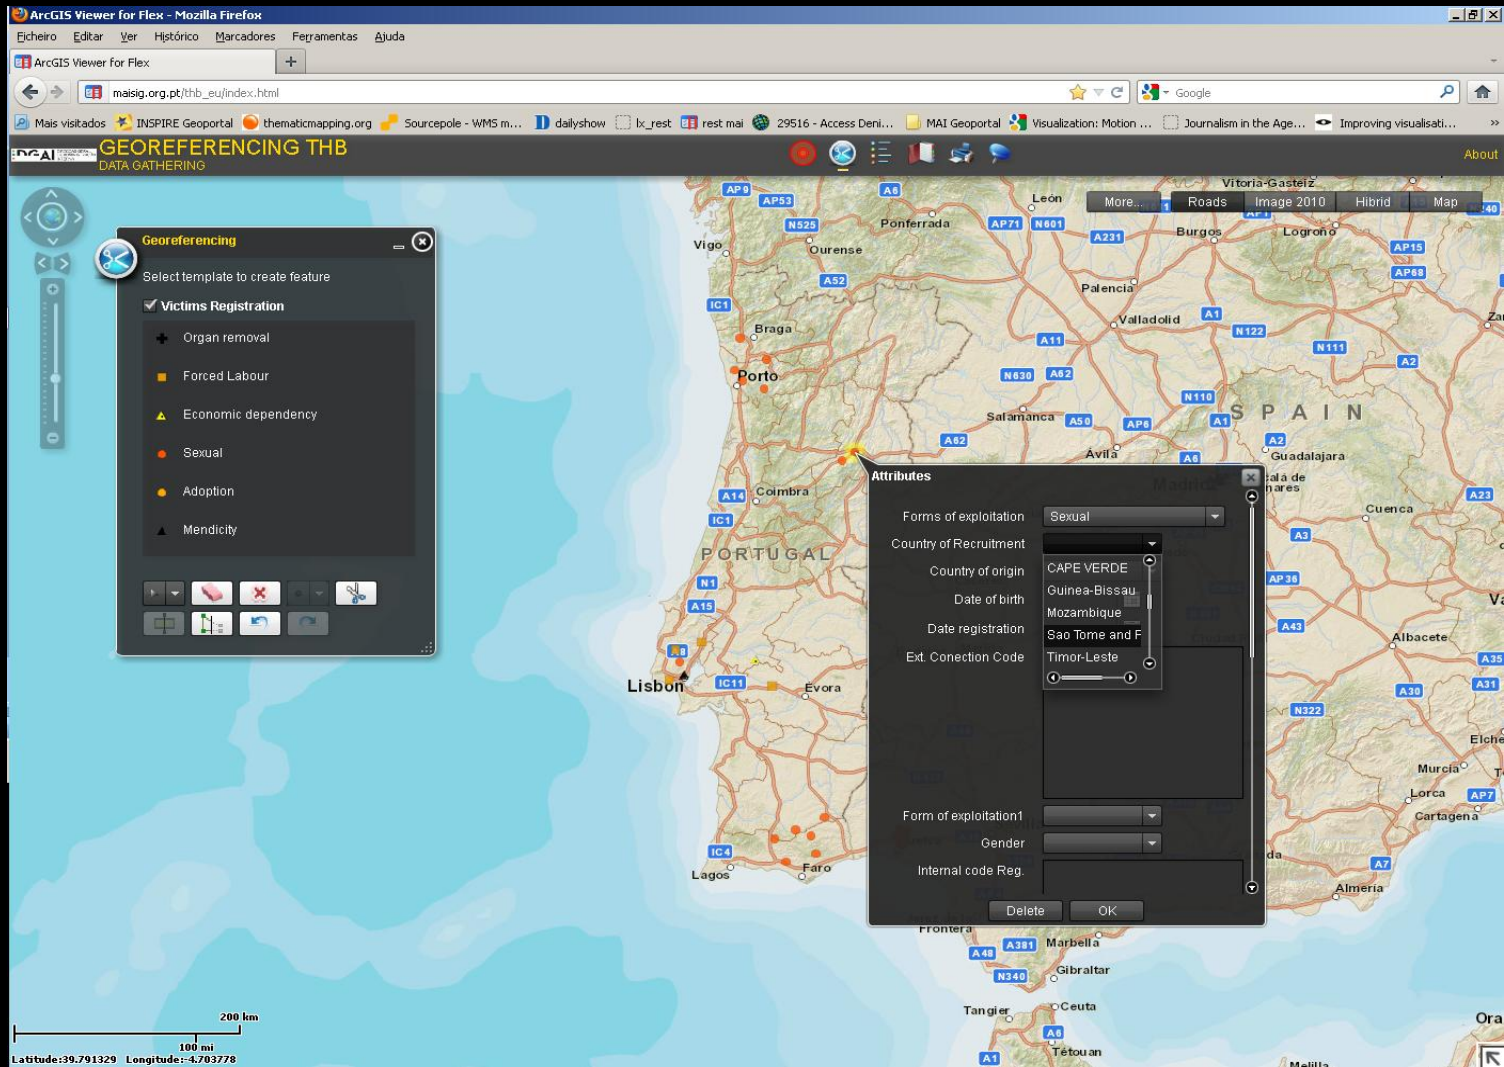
ArcGIS Viewer for Flex - Mozilla Firefox

Ficheiro Editar Ver Histórico Marcadores Ferramentas Ajuda

ArcGIS Viewer for Flex

maisig.org.pt/thb_eu/index.html

Google

Mais visitados INSPIRE Geoportal thematicmapping.org Sourcepole - WMS m... dailyshow lx_rest rest mai 29516 - Access Deni... MAI Geoportal Visualization: Motion ... Journalism in the Age... Improving visualisati...

GEOREFERENCING THB
DATA GATHERING

About

More... Roads Image 2010 Hibrid Map

Georeferencing

Select template to create feature

Victims Registration

Organ removal

Forced Labour

Economic dependency

Sexual

Adoption

Mendicity

Attributes

Forms of exploitation Sexual

Country of Recruitment

Country of origin

Date of birth

Date registration

Ext. Conection Code

CAPE VERDE
Guinea-Bissau
Mozambique
Sao Tome and P
Timor-Leste

Form of exploitation1

Gender

Internal code Reg.

Delete OK

Vitoria-Gasteiz León Ponferrada Vigo Ourense Burgos Logroño Palencia Valladolid Braga Porto Salamanca SPAIN Avila Guadalajara Alcalá de Henares Madrid Coimbra Cuenca PORTUGAL Albacete Lisbon Evora Elche Murcia Lorca Cartagena Almeria Faro Lagos Frontera Marbella Gibraltar Tangier Ceuta Tetouan Melilla Ora

AP9 AP53 A6 N525 AP71 N601 A231 AP15 AP68 A52 IC1 A11 N122 N111 A2 N630 A62 N110 A50 AP6 A1 A14 A23 A3 N1 AP36 A15 A43 IC11 A35 A31 A30 N322 AP7 A7 IC4 A381 A48 N340 A4 A40

200 km
100 mi
Latitude:39.791329 Longitude:-4.703778